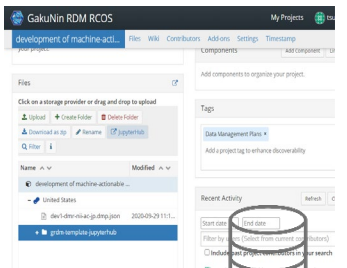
GakuNin RDM RCOS

My Projects

development of machine-acti...

Files Wiki Contributors Add-ons Settings Timestamp

your project.

Components

Add component

Add components to organize your project.

Files

Click on a storage provider or drag and drop to upload

Upload

Create Folder

Delete Folder

Download as zip

Rename

JupyterHub

Filter

Name

Modified

development of machine-actionable ...

United States

dev1-dmr-nii-ac-jp.dmp.json

2020-09-29 11:1...

grdm-template-jupyterhub

Tags

Data Management Plans

Add a project tag to enhance discoverability

Recent Activity

Refresh

Start date

End date

Filter by users (Select from current contributors)

Include past project contributors in your search